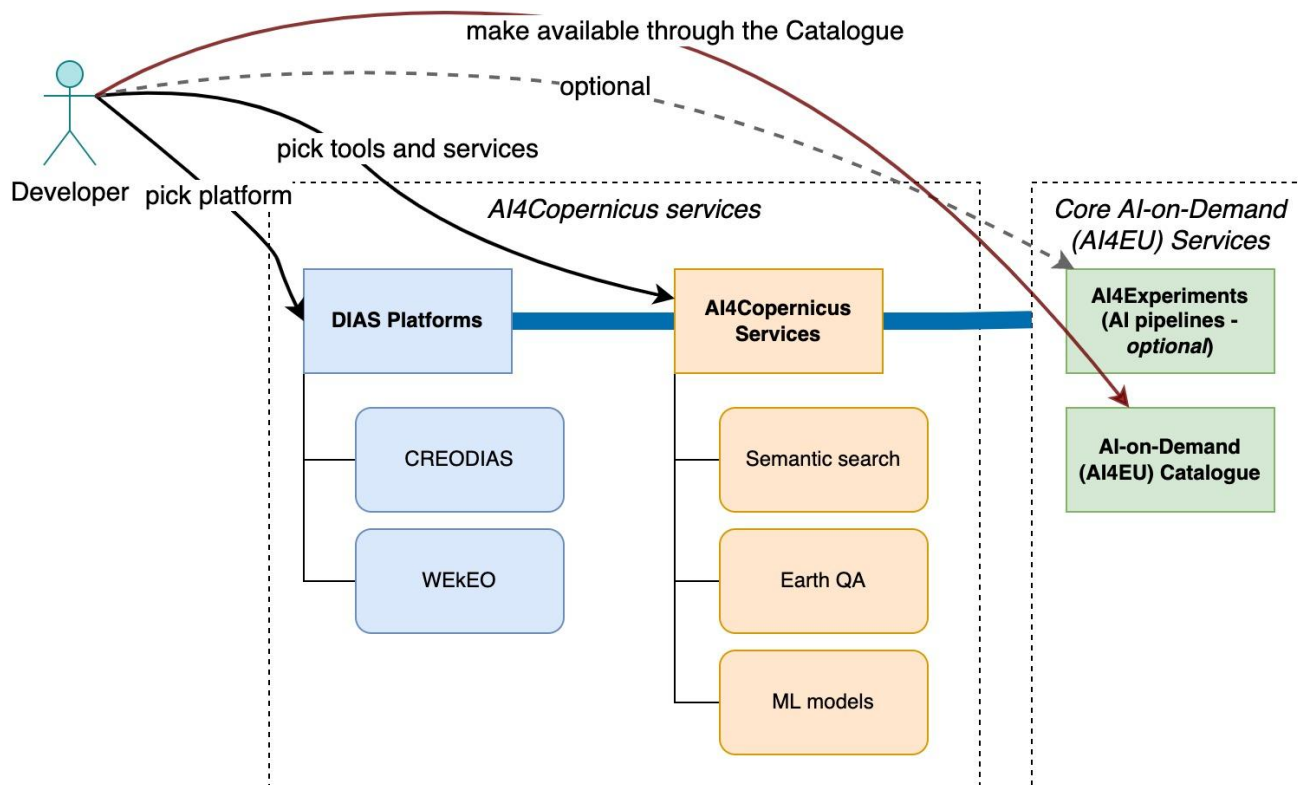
make available through the Catalogue

optional

pick tools and services

Developer

pick platform

AI4Copernicus services

Core AI-on-Demand (AI4EU) Services

DIAS Platforms

AI4Copernicus Services

AI4Experiments (AI pipelines - optional)

AI-on-Demand (AI4EU) Catalogue

CREODIAS

WEkEO

Semantic search

Earth QA

ML models